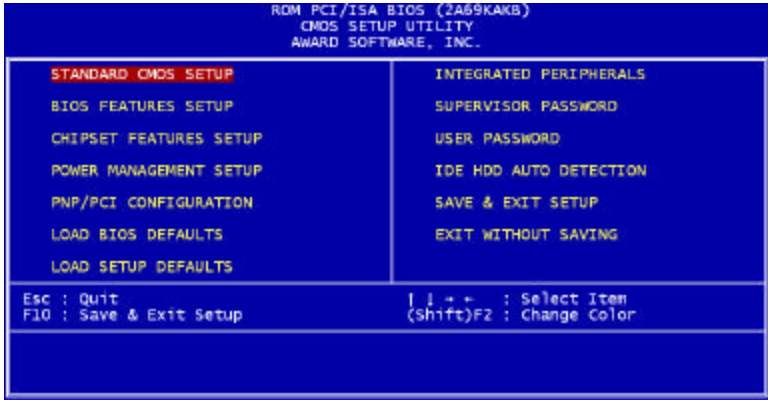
ROM PCI/ISA BIOS (2A69KAKB)
CMOS SETUP UTILITY
AWARD SOFTWARE, INC.

STANDARD CMOS SETUP

BIOS FEATURES SETUP

CHIPSET FEATURES SETUP

POWER MANAGEMENT SETUP

PNP/PCI CONFIGURATION

LOAD BIOS DEFAULTS

LOAD SETUP DEFAULTS

INTEGRATED PERIPHERALS

SUPERVISOR PASSWORD

USER PASSWORD

IDE HDD AUTO DETECTION

SAVE & EXIT SETUP

EXIT WITHOUT SAVING

Esc : Quit
F10 : Save & Exit Setup

↑ ↓ → ← : Select Item
(Shift)F2 : Change Color